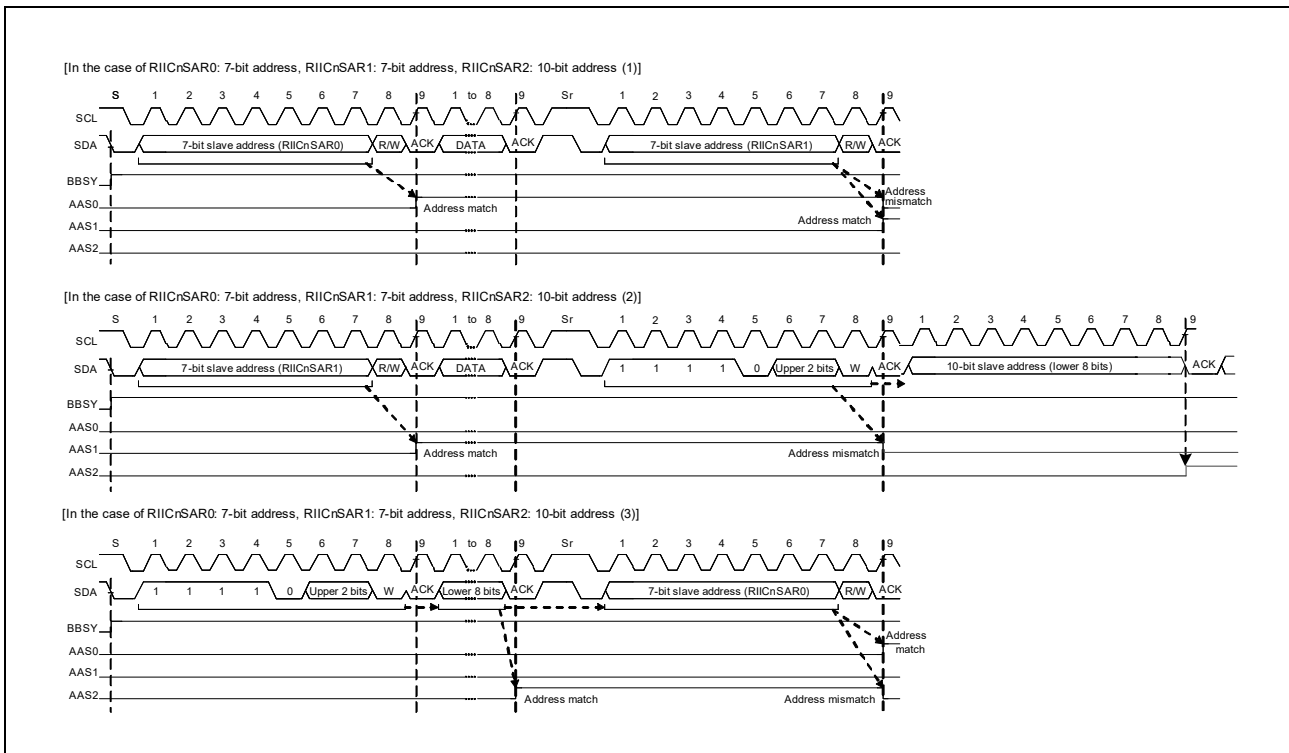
[In the case of RIICnSAR0: 7-bit address, RIICnSAR1: 7-bit address, RIICnSAR2: 10-bit address (1)]

S 1 2 3 4 5 6 7 8 9 1 to 8 9 Sr 1 2 3 4 5 6 7 8 9

SCL

SDA 7-bit slave address (RIICnSAR0) R/W ACK DATA ACK 7-bit slave address (RIICnSAR1) R/W ACK

BBSY

AAS0 Address match Address mismatch

AAS1 Address match

AAS2

[In the case of RIICnSAR0: 7-bit address, RIICnSAR1: 7-bit address, RIICnSAR2: 10-bit address (2)]

S 1 2 3 4 5 6 7 8 9 1 to 8 9 Sr 1 2 3 4 5 6 7 8 9 1 2 3 4 5 6 7 8 9

SCL

SDA 7-bit slave address (RIICnSAR1) R/W ACK DATA ACK 1 1 1 1 0 Upper 2 bits W ACK 10-bit slave address (lower 8 bits) ACK

BBSY

AAS0

AAS1 Address match Address mismatch

AAS2

[In the case of RIICnSAR0: 7-bit address, RIICnSAR1: 7-bit address, RIICnSAR2: 10-bit address (3)]

S 1 2 3 4 5 6 7 8 9 1 to 8 9 Sr 1 2 3 4 5 6 7 8 9

SCL

SDA 1 1 1 1 0 Upper 2 bits W ACK Lower 8 bits ACK 7-bit slave address (RIICnSAR0) R/W ACK

BBSY

AAS0 Address match

AAS1

AAS2 Address match Address mismatch